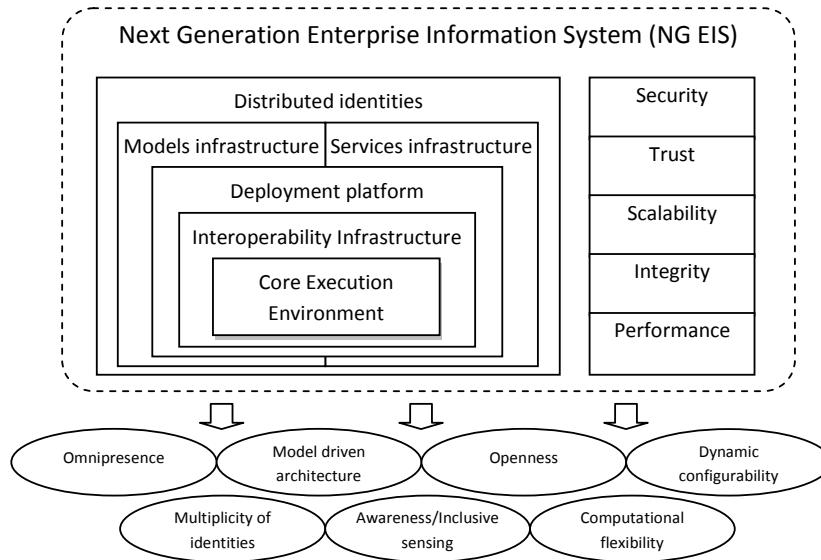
Next Generation Enterprise Information System (NG EIS)

Distributed identities

Models infrastructure

Services infrastructure

Deployment platform

Interoperability Infrastructure

Core Execution Environment

Security

Trust

Scalability

Integrity

Performance

Omnipresence

Model driven architecture

Openness

Dynamic configurability

Multiplicity of identities

Awareness/Inclusive sensing

Computational flexibility